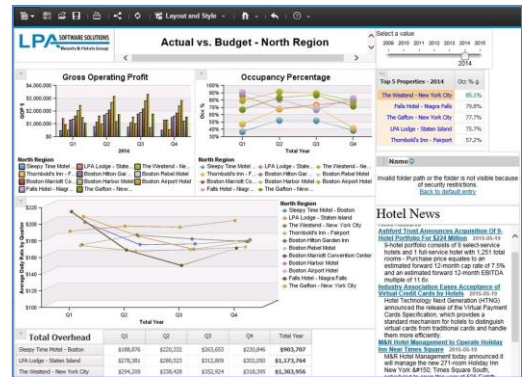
Layout and Style

LPA SOFTWARE SOLUTIONS Mazars & Partners Group

Actual vs. Budget - North Region

Select a value

2006 2008 2010 2012 2014 2016

2014

Gross Operating Profit

$4,000,000
$3,500,000
$3,000,000
$2,500,000
$2,000,000
$1,500,000
$1,000,000
$500,000
$0

GOP $

Q1 Q2 Q3 Q4

2014

North Region

Sleepy Time Motel, LPA Lodge - State..., The Westend - Ne..., Thornbold's Inn - F..., Boston Hilton Gar..., Boston Rebel Motel, Boston Marriott Co..., Boston Harbor Motel, Boston Airport Hotel, Falls Hotel - Niagr..., The Gafton - New...

Occupancy Percentage

100%
80%
60%
40%
20%
0%

Occ %

Q1 Q2 Q3 Q4

Total Year

North Region

Sleepy Time Motel, LPA Lodge - State..., The Westend - Ne..., Thornbold's Inn - F..., Boston Hilton Gar..., Boston Rebel Motel, Boston Marriott Co..., Boston Harbor Motel, Boston Airport Hotel, Falls Hotel - Niagr..., The Gafton - New...

Top 5 Properties - 2014

| | Occ % |
|---|---|
| The Westend - New York City | 95.1% |
| Falls Hotel - Niagra Falls | 79.8% |
| The Gafton - New York City | 77.7% |
| LPA Lodge - Staten Island | 75.7% |
| Thornbold's Inn - Fairport | 57.2% |

Name

Invalid folder path or the folder is not visible because of security restrictions.
Back to default entry

$220
$200
$180
$160
$140
$120
$100
$80

Average Daily Rate by Quarter

Q1 Q2 Q3 Q4

Total Year

North Region

Sleepy Time Motel - Boston
LPA Lodge - Staten Island
The Westend - New York City
Thornbold's Inn - Fairport
Boston Hilton Garden Inn
Boston Rebel Motel
Boston Marriott Convention Center
Boston Harbor Motel
Boston Airport Hotel
Falls Hotel - Niagra Falls
The Gafton - New York City

Hotel News

Ashford Trust Announces Acquisition of 6 Hotel Portfolio For $224 Million 2015-05-19
9-hotel portfolio consists of 8 select-service hotels and 1 full-service hotel with 1,251 total rooms - Purchase price equates to an estimated forward 12-month cap rate of 7.5% and an estimated forward 12-month EBITDA multiple of 11.6x

Industry Association Eases Acceptance of Virtual Credit Cards by Hotels 2015-05-19
Hotel Technology Next Generation (HTNG) announced the release of the Virtual Payment Cards Specification, which provides a standard mechanism for hotels to distinguish virtual cards from traditional cards and handle them more efficiently.

M&R Hotel Management to Operate Holiday Inn New Times Square 2015-05-19
M&R Hotel Management today announced it will manage the new 271-room Holiday Inn New York &#8150; Times Square South,

| Total Overhead | Q1 | Q2 | Q3 | Q4 | Total Year |
|---|---|---|---|---|---|
| Sleepy Time Motel - Boston | $188,876 | $220,332 | $263,653 | $230,846 | $903,707 |
| LPA Lodge - Staten Island | $278,381 | $280,523 | $312,809 | $302,050 | $1,173,764 |
| The Westend - New York City | $294,209 | $338,428 | $352,924 | $318,395 | $1,303,956 |